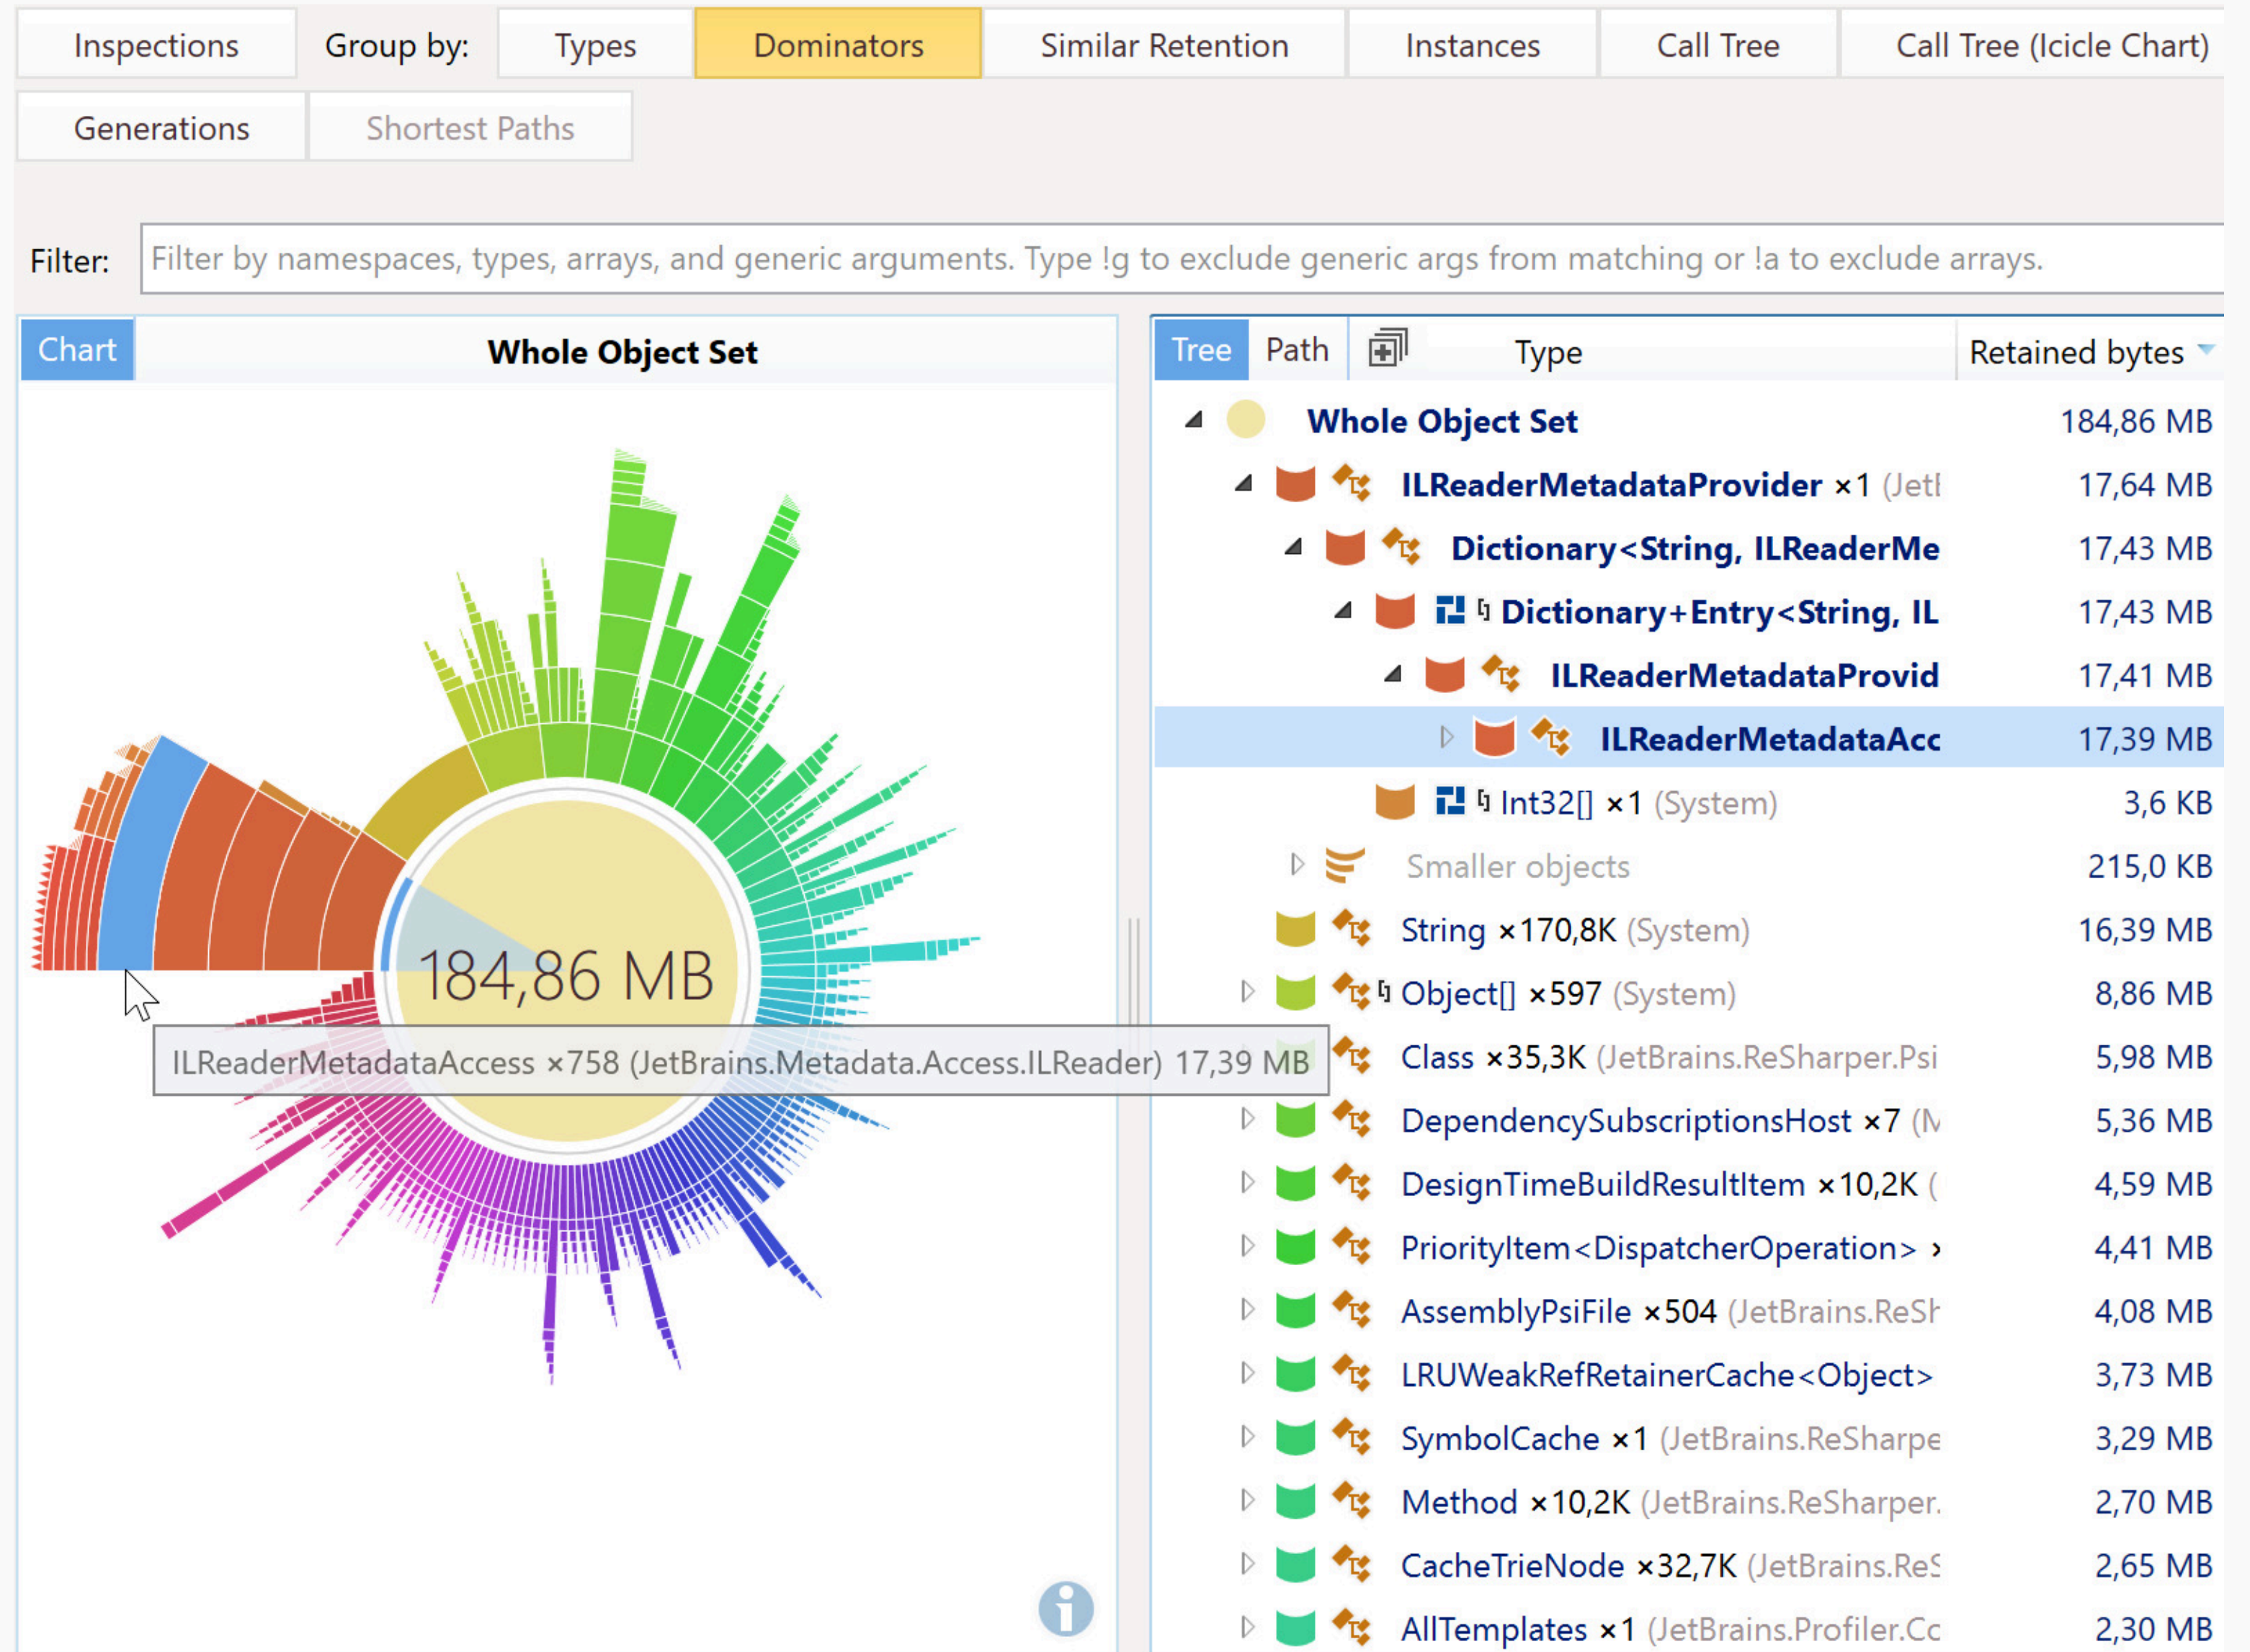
Inspections Group by: Types Dominators Similar Retention Instances Call Tree Call Tree (Icicle Chart)

Generations Shortest Paths

Filter: Filter by namespaces, types, arrays, and generic arguments. Type !g to exclude generic args from matching or !a to exclude arrays.

Chart Whole Object Set

184,86 MB

ILReaderMetadataAccess ×758 (JetBrains.Metadata.Access.ILReader) 17,39 MB

Tree Path Type Retained bytes

| Type | Retained bytes |
|---|---|
| Whole Object Set | 184,86 MB |
| ILReaderMetadataProvider ×1 (Jet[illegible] | 17,64 MB |
| Dictionary<String, ILReaderMe | 17,43 MB |
| Dictionary+Entry<String, IL | 17,43 MB |
| ILReaderMetadataProvid | 17,41 MB |
| ILReaderMetadataAcc | 17,39 MB |
| Int32[] ×1 (System) | 3,6 KB |
| Smaller objects | 215,0 KB |
| String ×170,8K (System) | 16,39 MB |
| Object[] ×597 (System) | 8,86 MB |
| Class ×35,3K (JetBrains.ReSharper.Psi | 5,98 MB |
| DependencySubscriptionsHost ×7 (M | 5,36 MB |
| DesignTimeBuildResultItem ×10,2K ( | 4,59 MB |
| PriorityItem<DispatcherOperation> › | 4,41 MB |
| AssemblyPsiFile ×504 (JetBrains.ReSh | 4,08 MB |
| LRUWeakRefRetainerCache<Object> | 3,73 MB |
| SymbolCache ×1 (JetBrains.ReSharpe | 3,29 MB |
| Method ×10,2K (JetBrains.ReSharper. | 2,70 MB |
| CacheTrieNode ×32,7K (JetBrains.ReS | 2,65 MB |
| AllTemplates ×1 (JetBrains.Profiler.Cc | 2,30 MB |